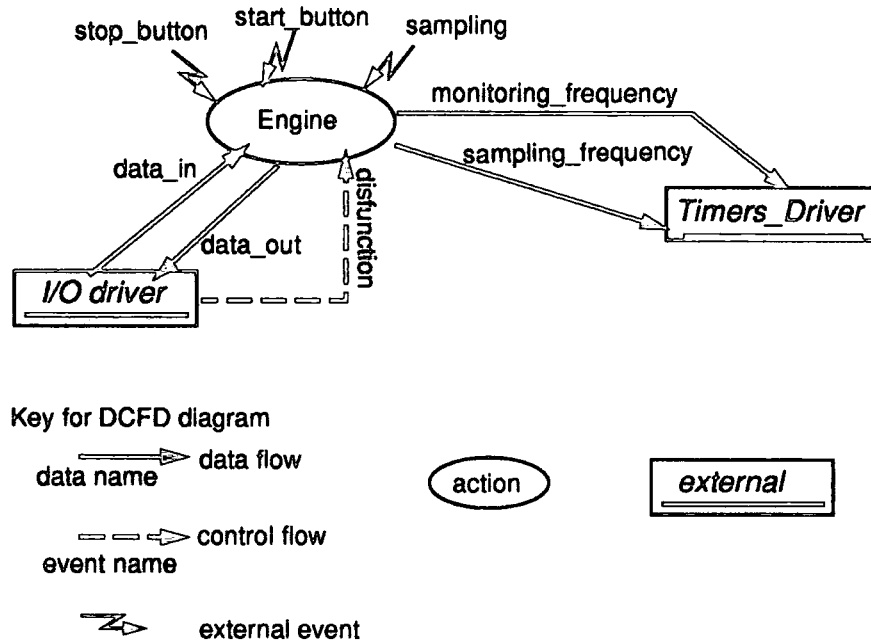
stop_button

start_button

sampling

Engine

monitoring_frequency

sampling_frequency

data_in

disfunction

Timers_Driver

data_out

I/O driver

Key for DCFD diagram

data name

data flow

action

external

control flow

event name

external event